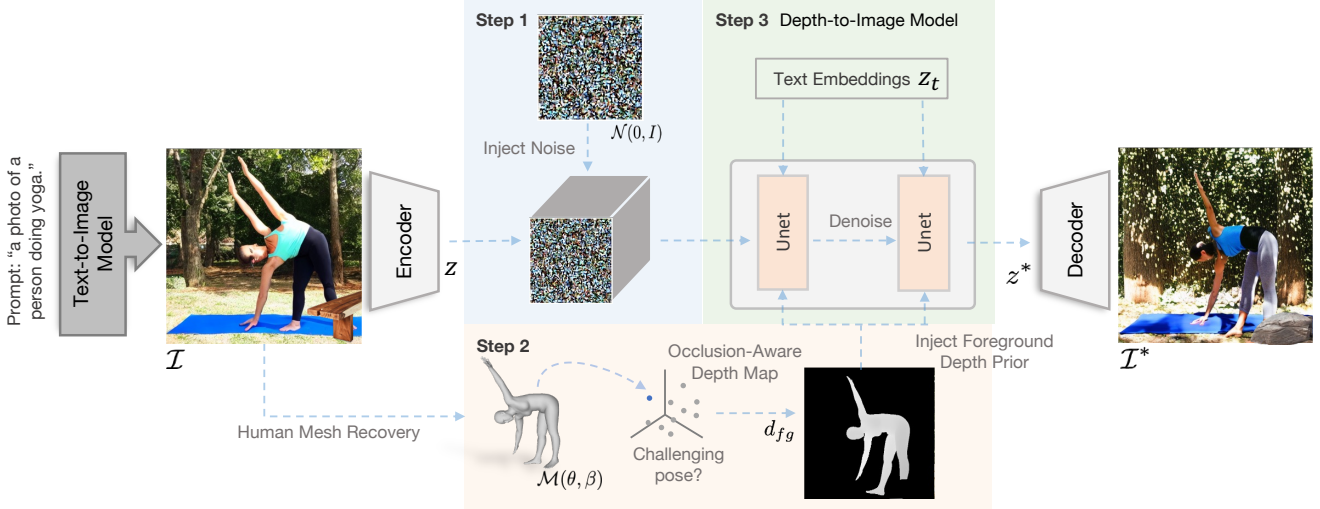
Prompt: "a photo of a person doing yoga."

Text-to-Image Model

$\mathcal{I}$

Encoder

$z$

Step 1

$\mathcal{N}(0, I)$

Inject Noise

Step 3 Depth-to-Image Model

Text Embeddings $z_t$

Unet

Denoise

Unet

$z^*$

Decoder

$\mathcal{I}^*$

Inject Foreground Depth Prior

Step 2

Occlusion-Aware Depth Map

Challenging pose?

$d_{fg}$

$\mathcal{M}(\theta, \beta)$

Human Mesh Recovery